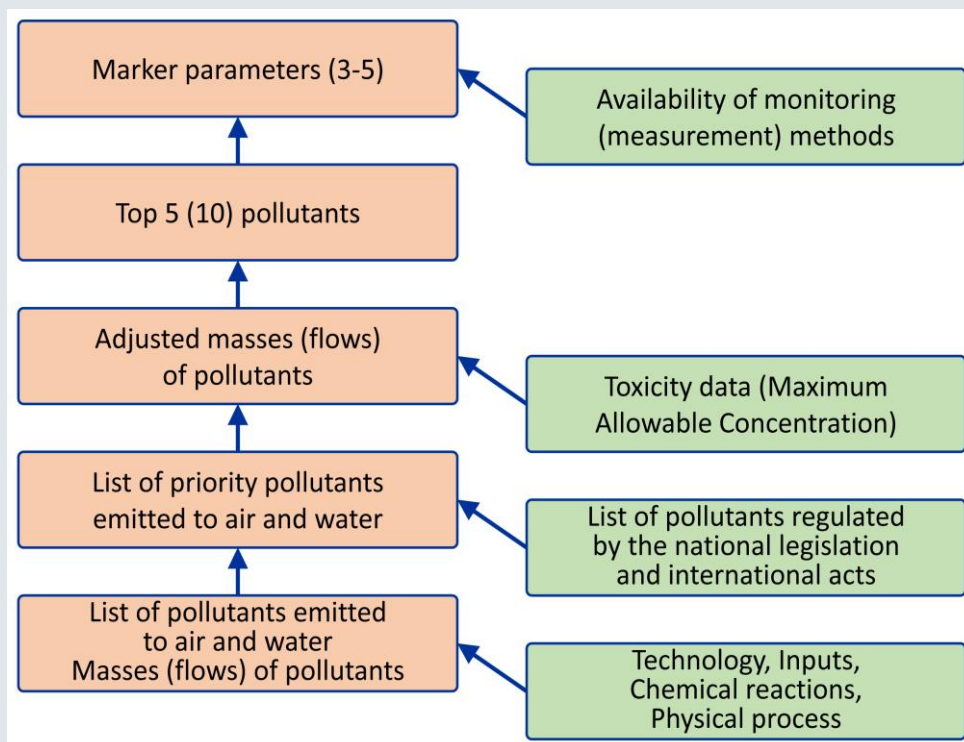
Marker parameters (3-5)

Availability of monitoring (measurement) methods

Top 5 (10) pollutants

Adjusted masses (flows) of pollutants

Toxicity data (Maximum Allowable Concentration)

List of priority pollutants emitted to air and water

List of pollutants regulated by the national legislation and international acts

List of pollutants emitted to air and water
Masses (flows) of pollutants

Technology, Inputs, Chemical reactions, Physical process